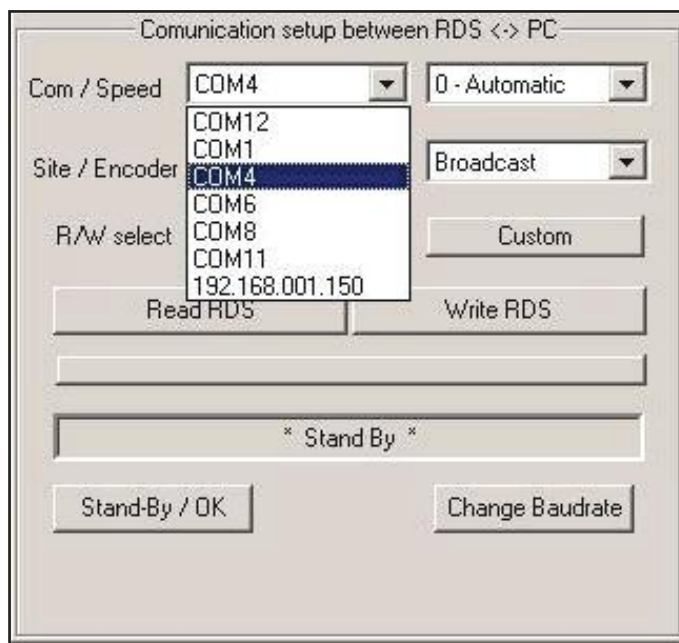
Comunication setup between RDS <-> PC

Com / Speed COM4 0 - Automatic

COM12
COM1
COM4
COM6
COM8
COM11
192.168.001.150

Site / Encoder Broadcast

R/W select Custom

Read RDS Write RDS

* Stand By *

Stand-By / OK Change Baudrate